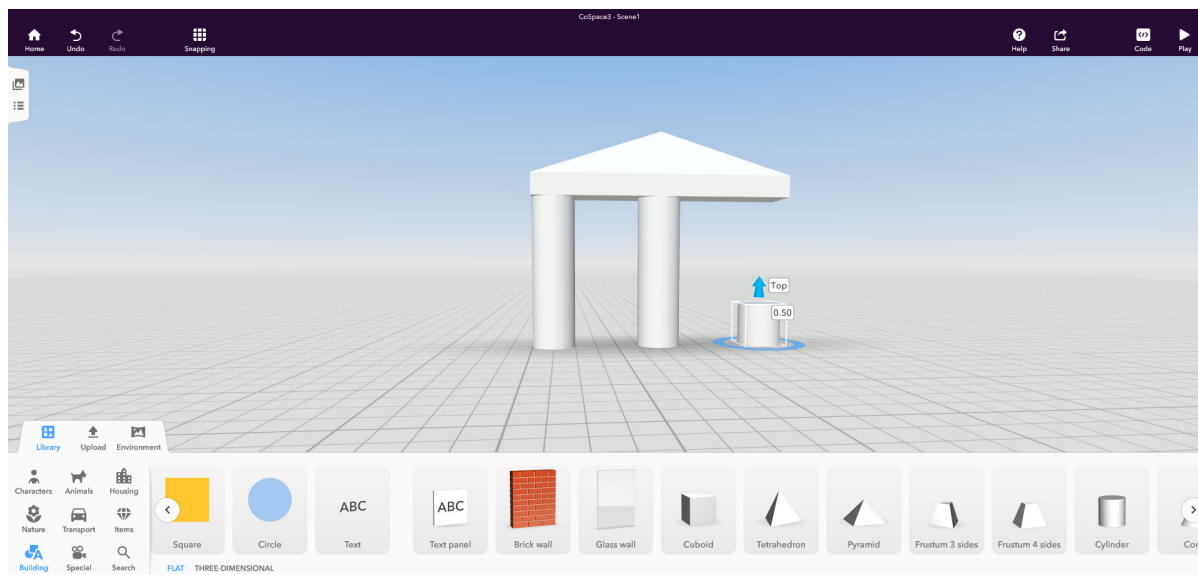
CoSpace3 - Scene1

Home
Undo
Redo
Snapping
Help
Share
Code
Play

Top
0.50

Library
Upload
Environment

Characters
Animals
Housing
Nature
Transport
Items
Building
Special
Search

ABC
ABC

Square
Circle
Text
Text panel
Brick wall
Glass wall
Cuboid
Tetrahedron
Pyramid
Frustum 3 sides
Frustum 4 sides
Cylinder
Co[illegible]

FLAT
THREE-DIMENSIONAL